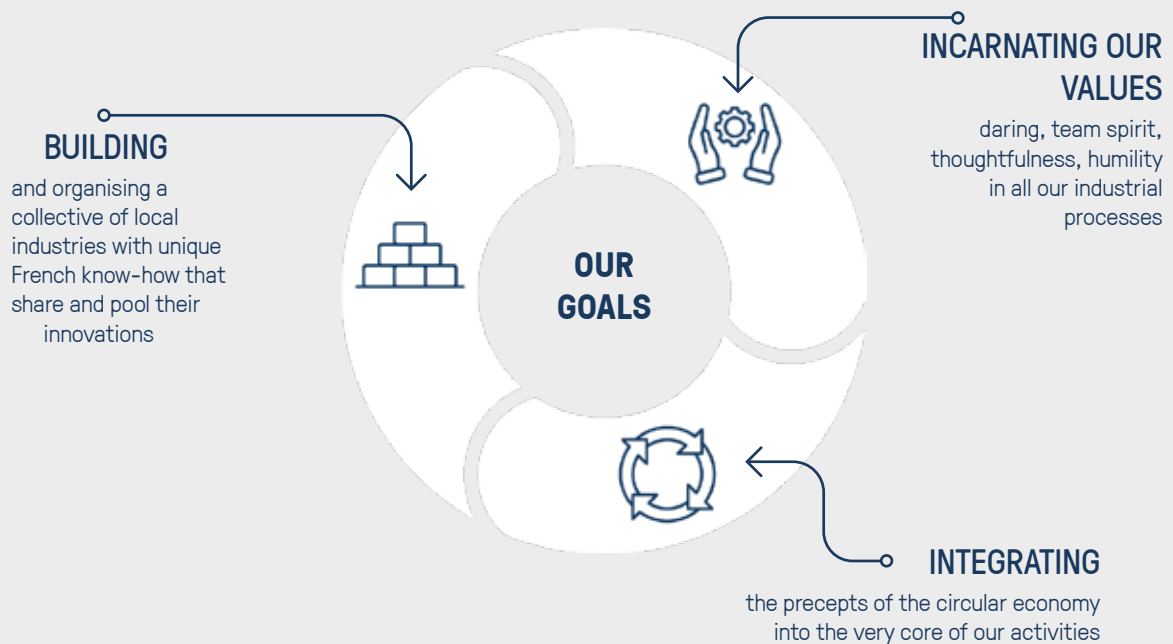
INCARNATING OUR VALUES

daring, team spirit, thoughtfulness, humility in all our industrial processes

BUILDING

and organising a collective of local industries with unique French know-how that share and pool their innovations

OUR GOALS

INTEGRATING

the precepts of the circular economy into the very core of our activities